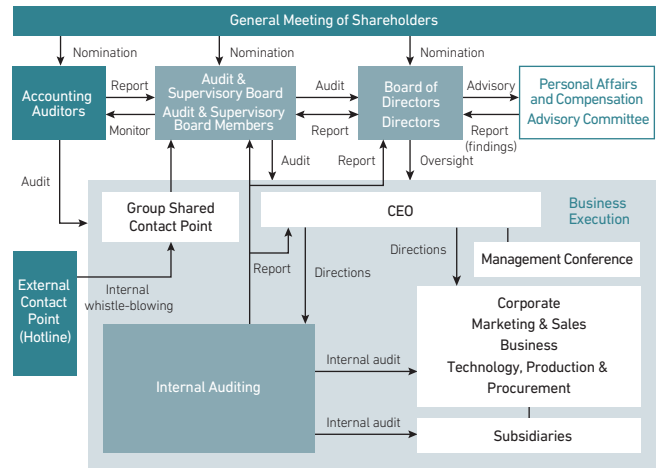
General Meeting of Shareholders

Nomination

Nomination

Nomination

Accounting Auditors

Report

Monitor

Audit & Supervisory Board

Audit & Supervisory Board Members

Audit

Report

Board of Directors

Directors

Advisory

Report (findings)

Personal Affairs and Compensation Advisory Committee

Audit

Audit

Report

Oversight

Business Execution

Group Shared Contact Point

CEO

Directions

Management Conference

External Contact Point (Hotline)

Internal whistle-blowing

Report

Directions

Corporate
Marketing & Sales
Business
Technology, Production & Procurement

Internal audit

Internal Auditing

Internal audit

Subsidiaries